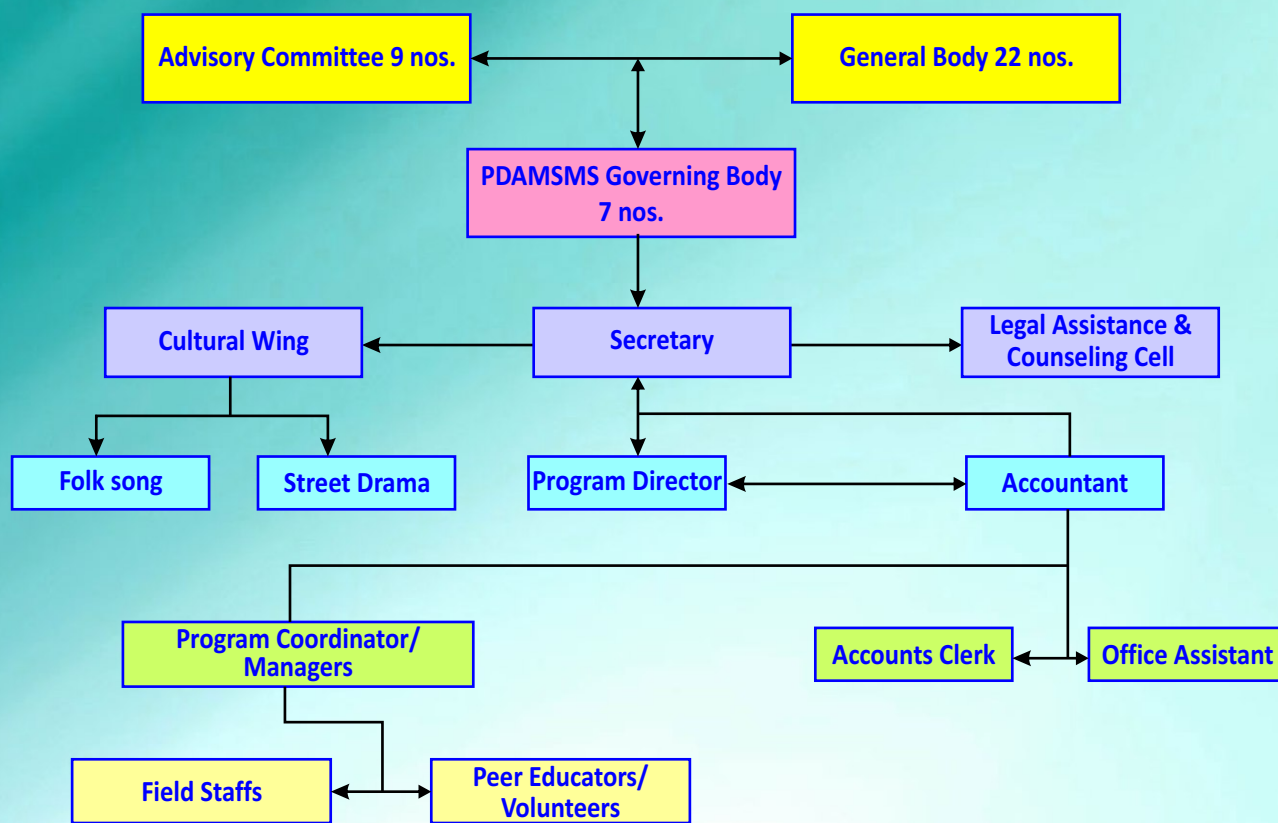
Advisory Committee 9 nos.

General Body 22 nos.

PDAMSMS Governing Body 7 nos.

Cultural Wing

Secretary

Legal Assistance & Counseling Cell

Folk song

Street Drama

Program Director

Accountant

Program Coordinator/ Managers

Accounts Clerk

Office Assistant

Field Staffs

Peer Educators/ Volunteers